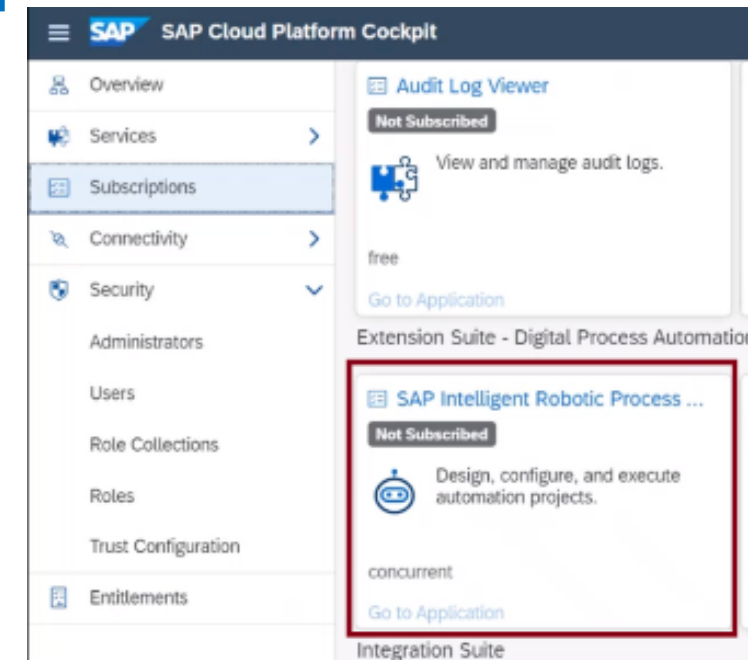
SAP SAP Cloud Platform Cockpit

Overview

Services

Subscriptions

Connectivity

Security

Administrators

Users

Role Collections

Roles

Trust Configuration

Entitlements

Audit Log Viewer

Not Subscribed

View and manage audit logs.

free

Go to Application

Extension Suite - Digital Process Automatio

SAP Intelligent Robotic Process ...

Not Subscribed

Design, configure, and execute automation projects.

concurrent

Go to Application

Integration Suite